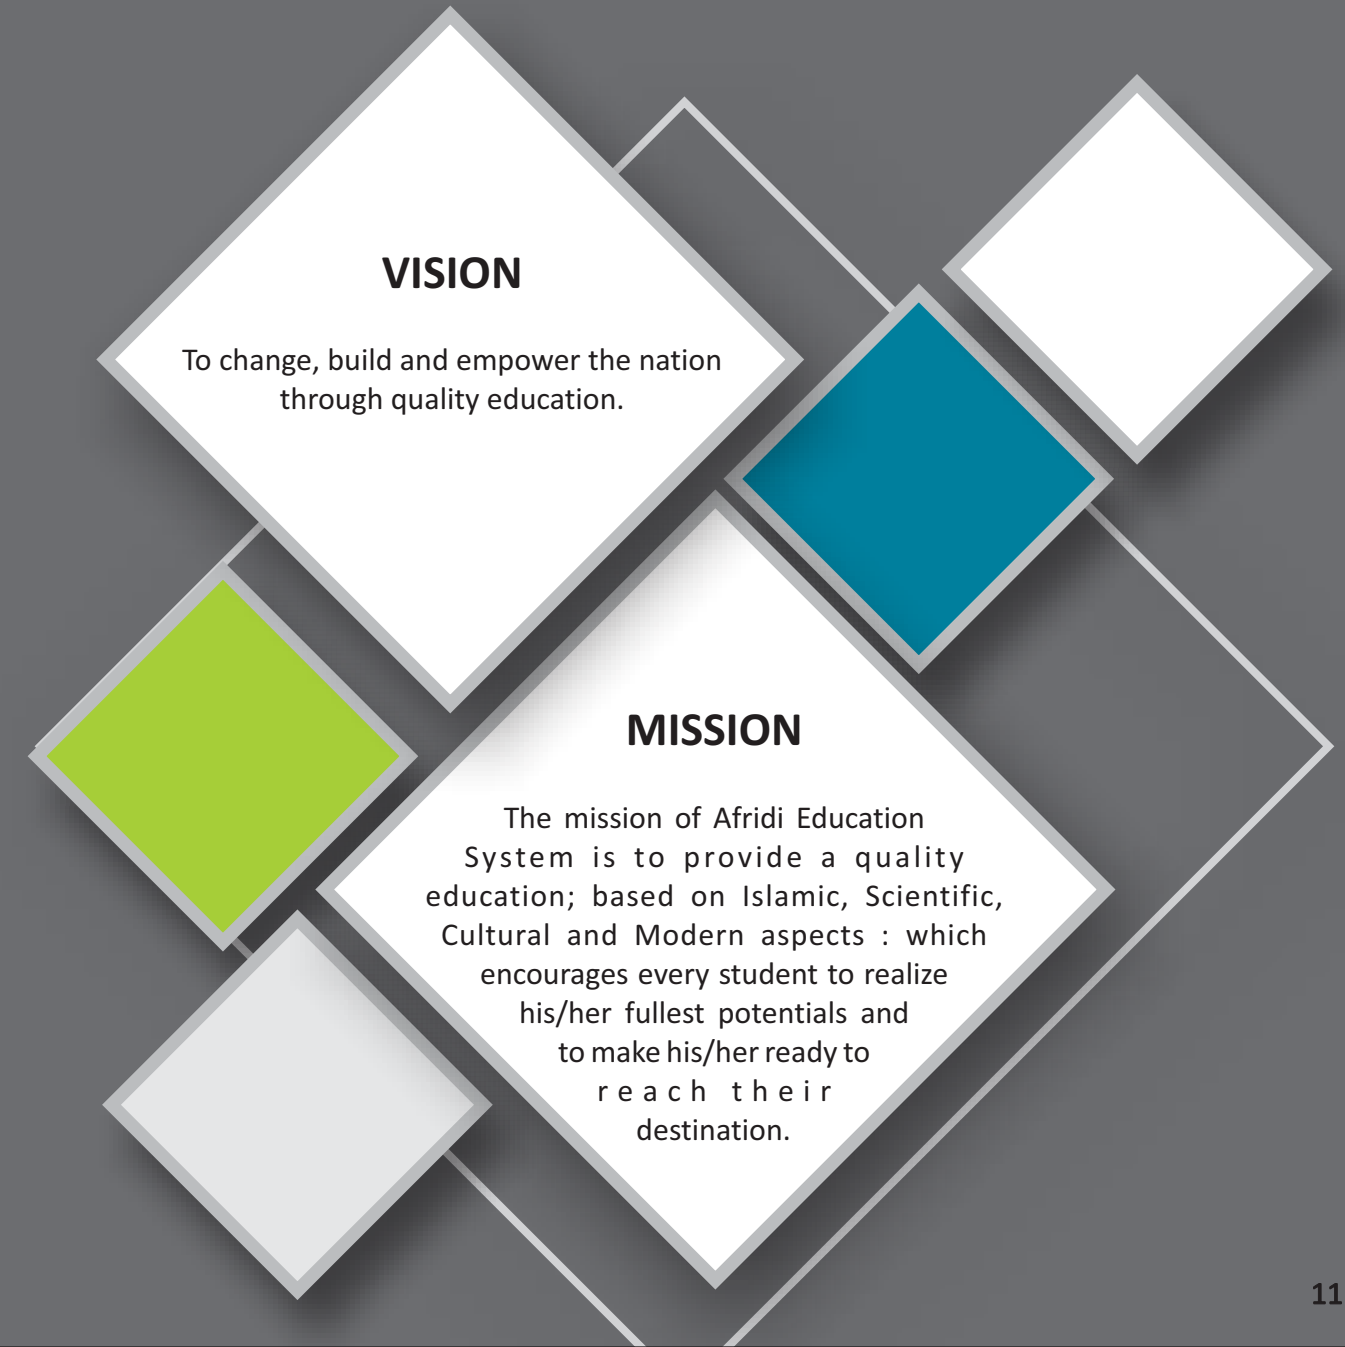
VISION

To change, build and empower the nation through quality education.

MISSION

The mission of Afridi Education System is to provide a quality education; based on Islamic, Scientific, Cultural and Modern aspects : which encourages every student to realize his/her fullest potentials and to make his/her ready to reach their destination.

11